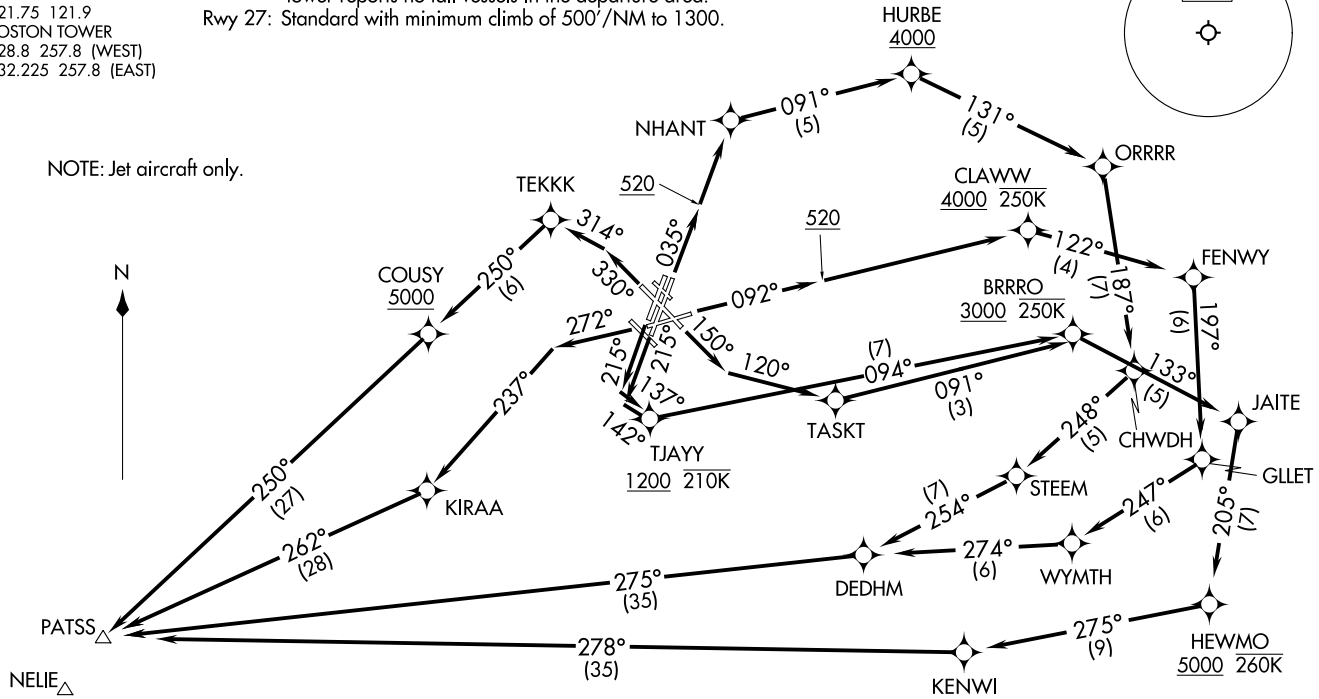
Rwy 27: Standard with minimum climb of 500'/NM to 1300.

21.75 121.9
OSTON TOWER
28.8 257.8 (WEST)
32.225 257.8 (EAST)

NOTE: Jet aircraft only.

N

HURBE
4000

NHANT
091°
(5)
131°
(5)

ORRRR

TEKKK
520
CLAWW
4000 250K
520
314°
035°
122°
(4)
FENWY
COUSY
5000
250°
(6)
330°
092°
187°
(7)
BRRRO
3000 250K
197°
(9)
272°
215°
215°
150°
120°
(7)
094°
133°
(5)
237°
137°
142°
091°
(3)
JAITE
TJAYY
1200 210K
TASKT
248°
(5)
CHWDH
GLLET
250°
(27)
KIRAA
(7)
254°
STEEM
247°
(6)
205°
(7)
262°
(28)
274°
(6)
DEDHM
WYMTH
275°
(35)
PATSS
278°
(35)
275°
(9)
KENWI
HEWMO
5000 260K
NELIE